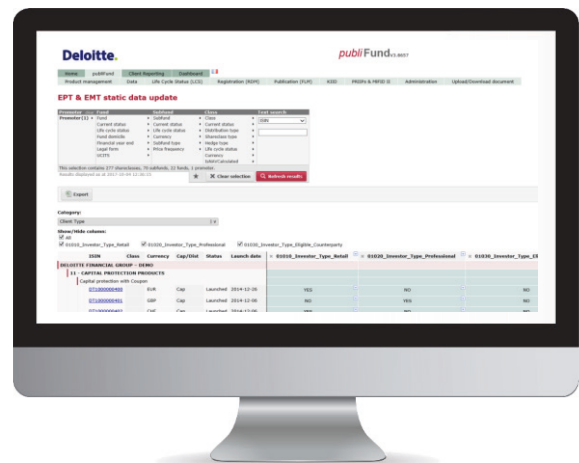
Deloitte.

publiFund v3.0037

Home publiFund Client Reporting Dashboard

Product management Data Life Cycle Status (LCS) Registration (RDM) Publication (FUP) KIID PRIIPs & MiFID II Administration Upload/Download document

EPT & EMT static data update

Promoter Fund Subfund Class Text search

Promoter (1) Fund Subfund Class ISIN

Current status Current status Current status

Life cycle status Life cycle status Distribution type

Fund domicile Currency Shareclass type

Financial year end Subfund type Hedge type

Legal form Price frequency Life cycle status

UCITS Currency

Subscriptions

This selection contains 177 shareclasses, 79 subfunds, 22 funds, 1 promoter.

Results displayed as at 2017-10-04 12:46:15

Clear selection Refresh results

Export

Category:

Client Type

Show/Hide column:

All

01010_Investor_Type_Retail 01020_Investor_Type_Professional 01030_Investor_Type_Eligible_Counterparty

| ISIN | Class | Currency | Cap/Dist | Status | Launch date | 01010_Investor_Type_Retail | 01020_Investor_Type_Professional | 01030_Investor_Type_El |
|---|---|---|---|---|---|---|---|---|
| DELOITTE FINANCIAL GROUP - DEMO | | | | | | | | |
| 11 - CAPITAL PROTECTION PRODUCTS | | | | | | | | |
| Capital protection with Coupon | | | | | | | | |
| DT1000000400 | | EUR | Cap | Launched | 2014-12-26 | YES | NO | NO |
| DT1000000401 | | GBP | Cap | Launched | 2014-12-26 | NO | YES | NO |
| DT1000000402 | | CHF | Cap | Launched | 2014-12-26 | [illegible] | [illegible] | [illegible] |